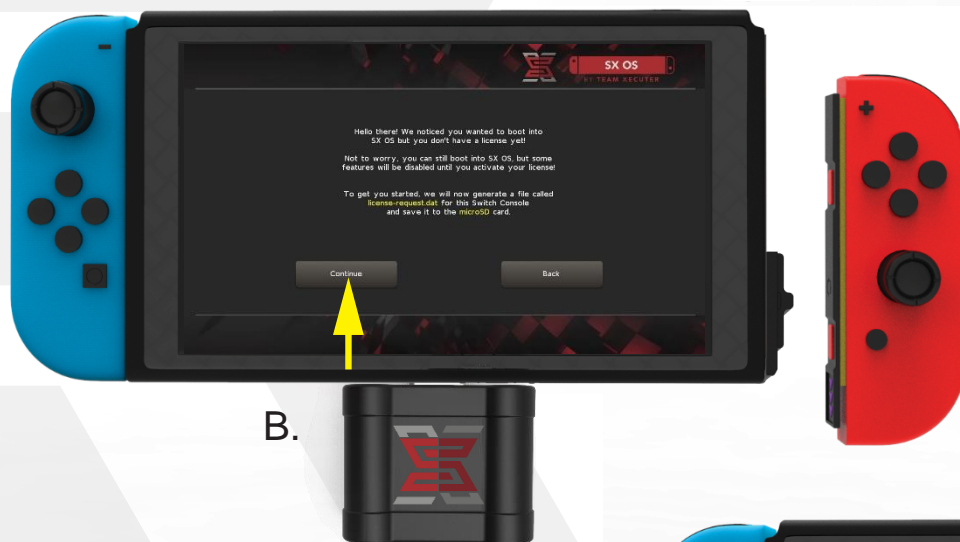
SX OS
BY TEAM XECUTER

Hello there! We noticed you wanted to boot into SX OS but you don't have a license yet!

Not to worry, you can still boot into SX OS, but some features will be disabled until you activate your license!

To get you started, we will now generate a file called license-request.dat for this Switch Console and save it to the microSD card.

Continue

Back

B.